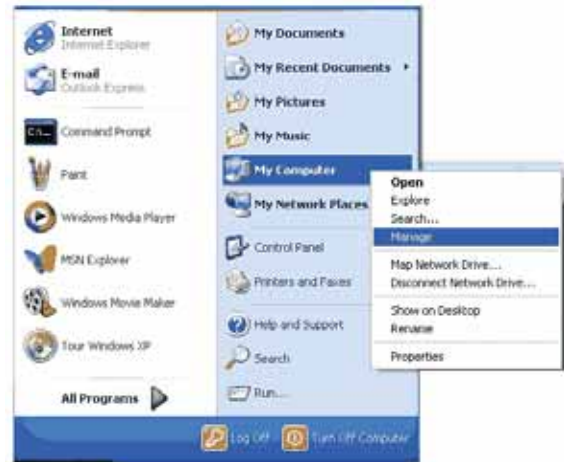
Internet
Internet Explorer

E-mail
Outlook Express

Command Prompt

Paint

Windows Media Player

MSN Explorer

Windows Movie Maker

Tour Windows XP

All Programs

My Documents

My Recent Documents

My Pictures

My Music

My Computer

My Network Places

Control Panel

Printers and Faxes

Help and Support

Search

Run...

Open
Explore
Search...
Manage
Map Network Drive...
Disconnect Network Drive...
Show on Desktop
Rename
Properties

Log Off

Turn Off Computer